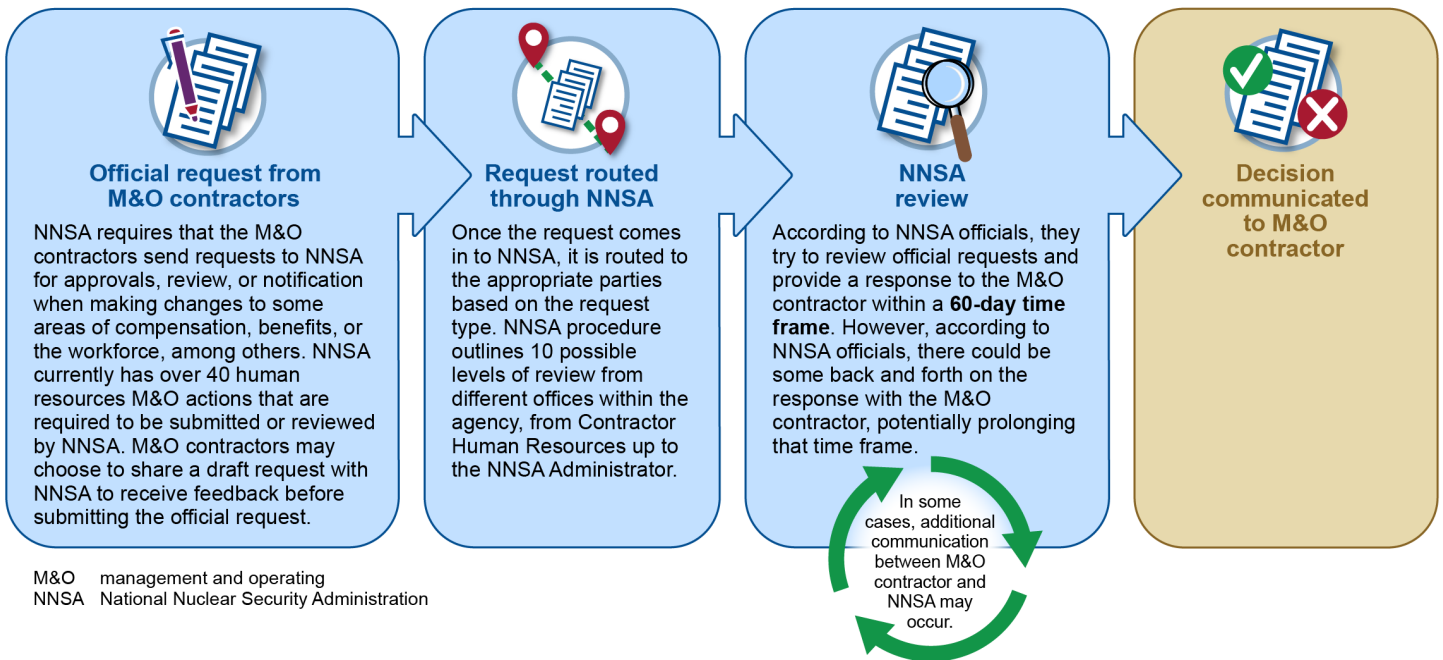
Official request from M&O contractors

NNSA requires that the M&O contractors send requests to NNSA for approvals, review, or notification when making changes to some areas of compensation, benefits, or the workforce, among others. NNSA currently has over 40 human resources M&O actions that are required to be submitted or reviewed by NNSA. M&O contractors may choose to share a draft request with NNSA to receive feedback before submitting the official request.

Request routed through NNSA

Once the request comes in to NNSA, it is routed to the appropriate parties based on the request type. NNSA procedure outlines 10 possible levels of review from different offices within the agency, from Contractor Human Resources up to the NNSA Administrator.

NNSA review

According to NNSA officials, they try to review official requests and provide a response to the M&O contractor within a **60-day time frame**. However, according to NNSA officials, there could be some back and forth on the response with the M&O contractor, potentially prolonging that time frame.

In some cases, additional communication between M&O contractor and NNSA may occur.

Decision communicated to M&O contractor

M&O management and operating
NNSA National Nuclear Security Administration